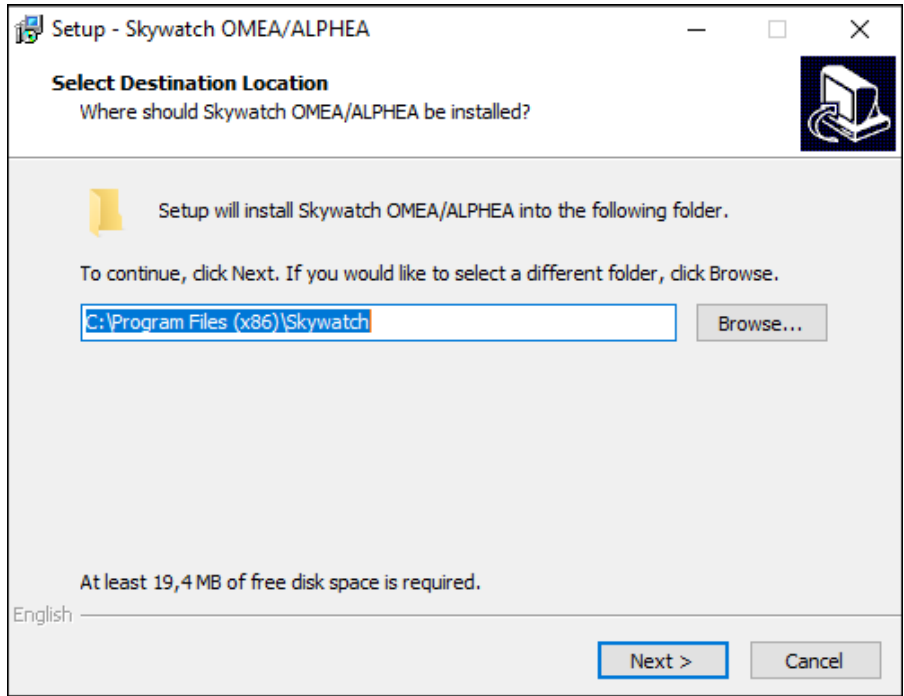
Setup - Skywatch OMEA/ALPHEA

Select Destination Location
Where should Skywatch OMEA/ALPHEA be installed?

Setup will install Skywatch OMEA/ALPHEA into the following folder.

To continue, click Next. If you would like to select a different folder, click Browse.

C:\Program Files (x86)\Skywatch

Browse...

At least 19,4 MB of free disk space is required.

English

Next >

Cancel